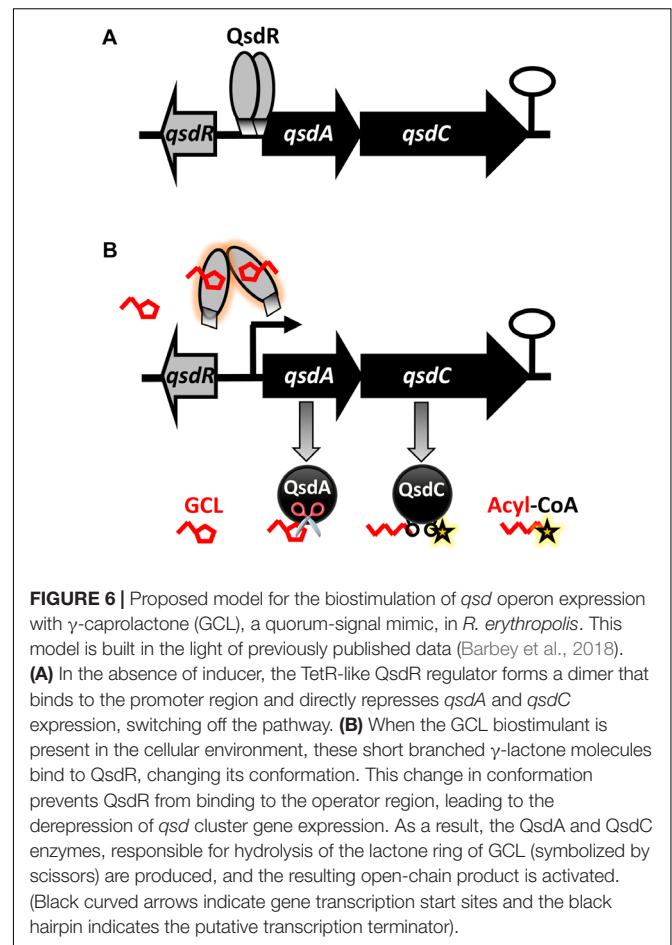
A

QsdR

qsdR

qsdA

qsdC

B

qsdR

qsdA

qsdC

QsdA

QsdC

GCL

Acyl-CoA

**FIGURE 6 |** Proposed model for the biostimulation of *qsd* operon expression with γ-caprolactone (GCL), a quorum-signal mimic, in *R. erythropolis*. This model is built in the light of previously published data (Barbey et al., 2018). **(A)** In the absence of inducer, the TetR-like QsdR regulator forms a dimer that binds to the promoter region and directly represses *qsdA* and *qsdC* expression, switching off the pathway. **(B)** When the GCL biostimulant is present in the cellular environment, these short branched γ-lactone molecules bind to QsdR, changing its conformation. This change in conformation prevents QsdR from binding to the operator region, leading to the derepression of *qsd* cluster gene expression. As a result, the QsdA and QsdC enzymes, responsible for hydrolysis of the lactone ring of GCL (symbolized by scissors) are produced, and the resulting open-chain product is activated. (Black curved arrows indicate gene transcription start sites and the black hairpin indicates the putative transcription terminator).